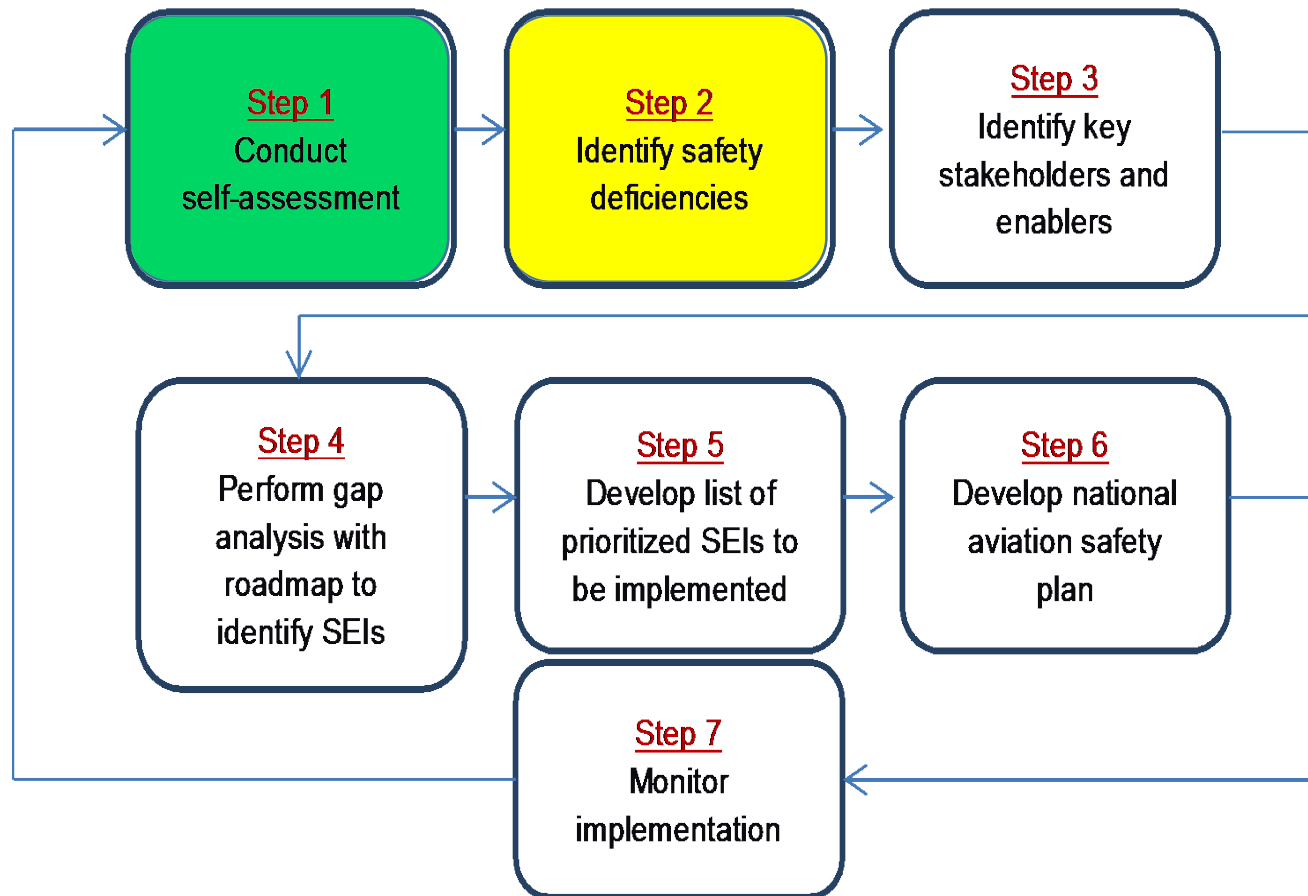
Step 1
Conduct self-assessment

Step 2
Identify safety deficiencies

Step 3
Identify key stakeholders and enablers

Step 4
Perform gap analysis with roadmap to identify SEIs

Step 5
Develop list of prioritized SEIs to be implemented

Step 6
Develop national aviation safety plan

Step 7
Monitor implementation